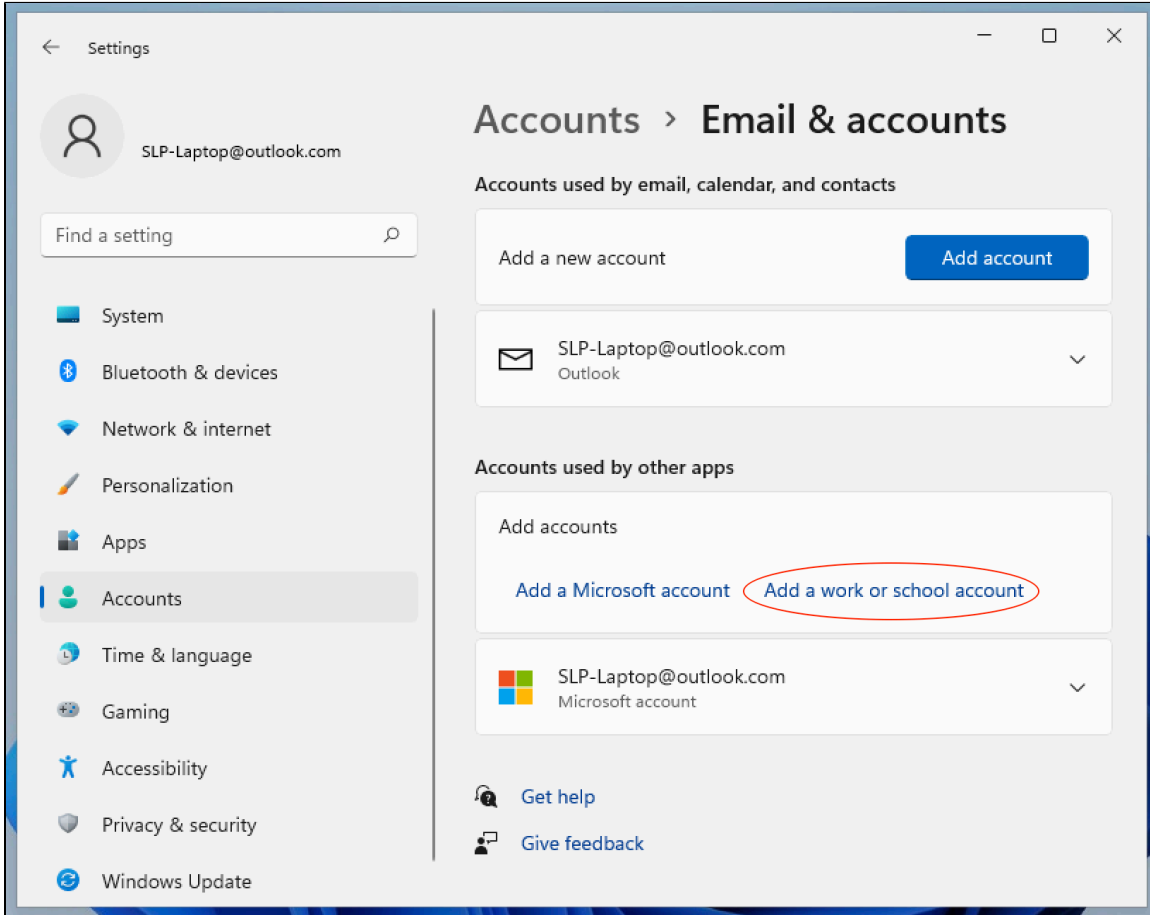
Settings

SLP-Laptop@outlook.com

Find a setting

System
Bluetooth & devices
Network & internet
Personalization
Apps
Accounts
Time & language
Gaming
Accessibility
Privacy & security
Windows Update

Accounts › Email & accounts

Accounts used by email, calendar, and contacts

Add a new account
Add account

SLP-Laptop@outlook.com
Outlook

Accounts used by other apps

Add accounts

Add a Microsoft account
Add a work or school account

SLP-Laptop@outlook.com
Microsoft account

Get help
Give feedback